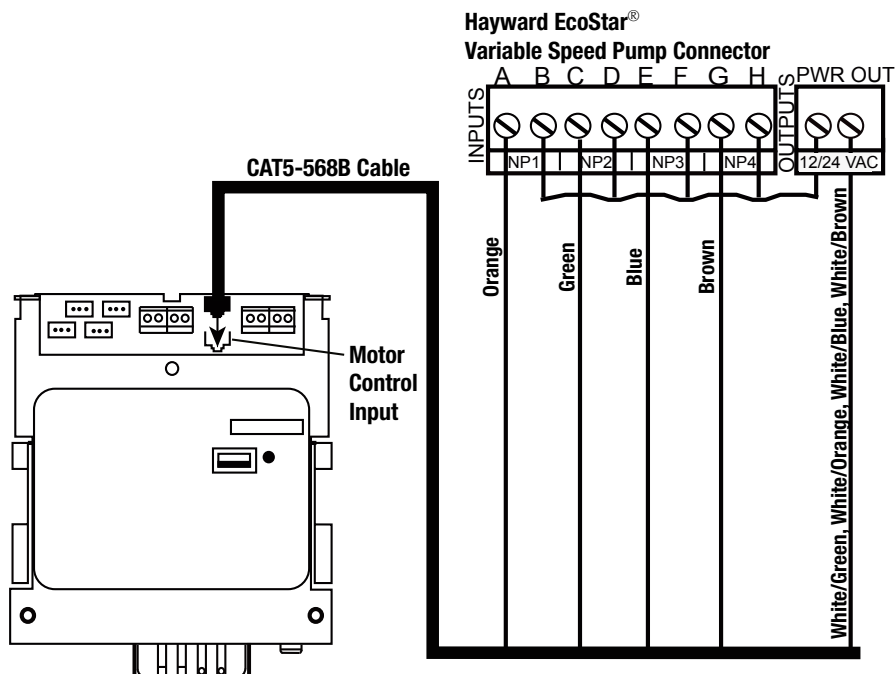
Hayward EcoStar®
Variable Speed Pump Connector

INPUTS
A B C D E F G H
NP1 NP2 NP3 NP4
OUTPUTS
PWR OUT
12/24 VAC

CAT5-568B Cable

Motor Control Input

Orange
Green
Blue
Brown
White/Green, White/Orange, White/Blue, White/Brown